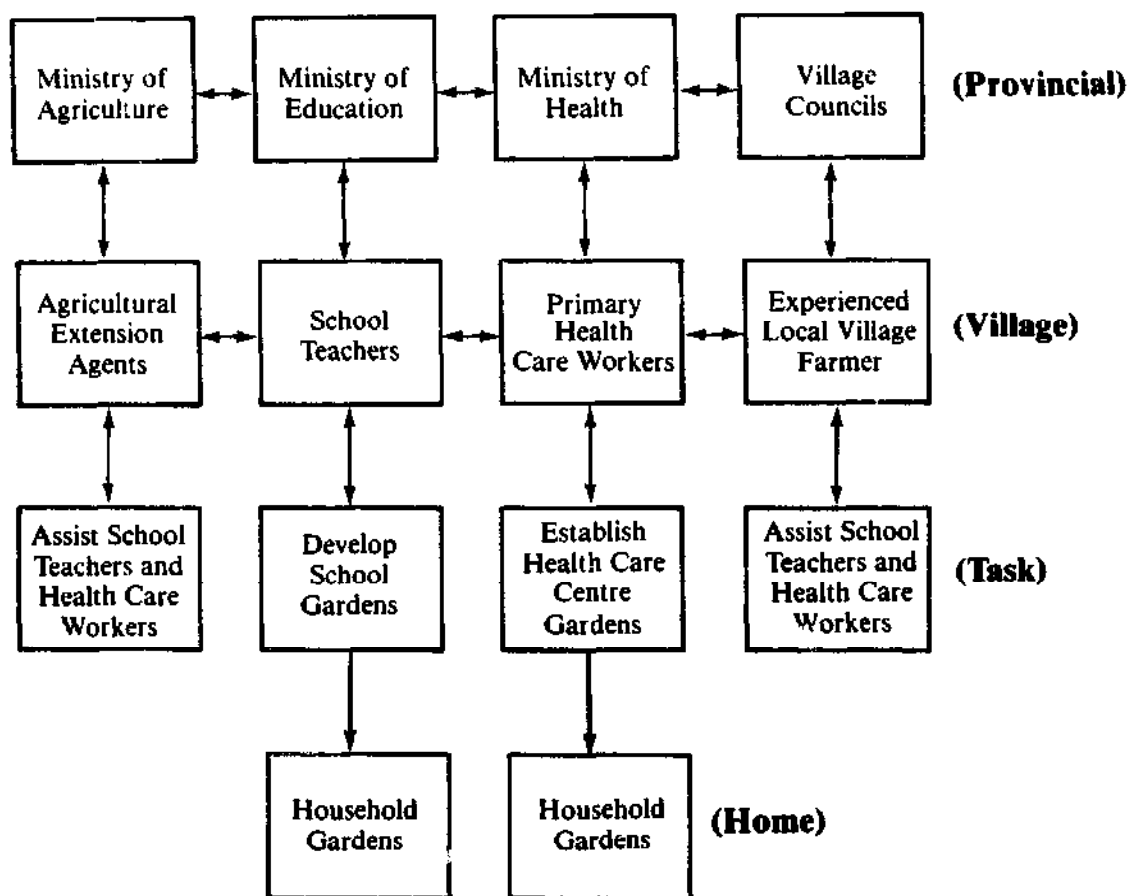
Ministry of Agriculture

Ministry of Education

Ministry of Health

Village Councils

(Provincial)

Agricultural Extension Agents

School Teachers

Primary Health Care Workers

Experienced Local Village Farmer

(Village)

Assist School Teachers and Health Care Workers

Develop School Gardens

Establish Health Care Centre Gardens

Assist School Teachers and Health Care Workers

(Task)

Household Gardens

Household Gardens

(Home)